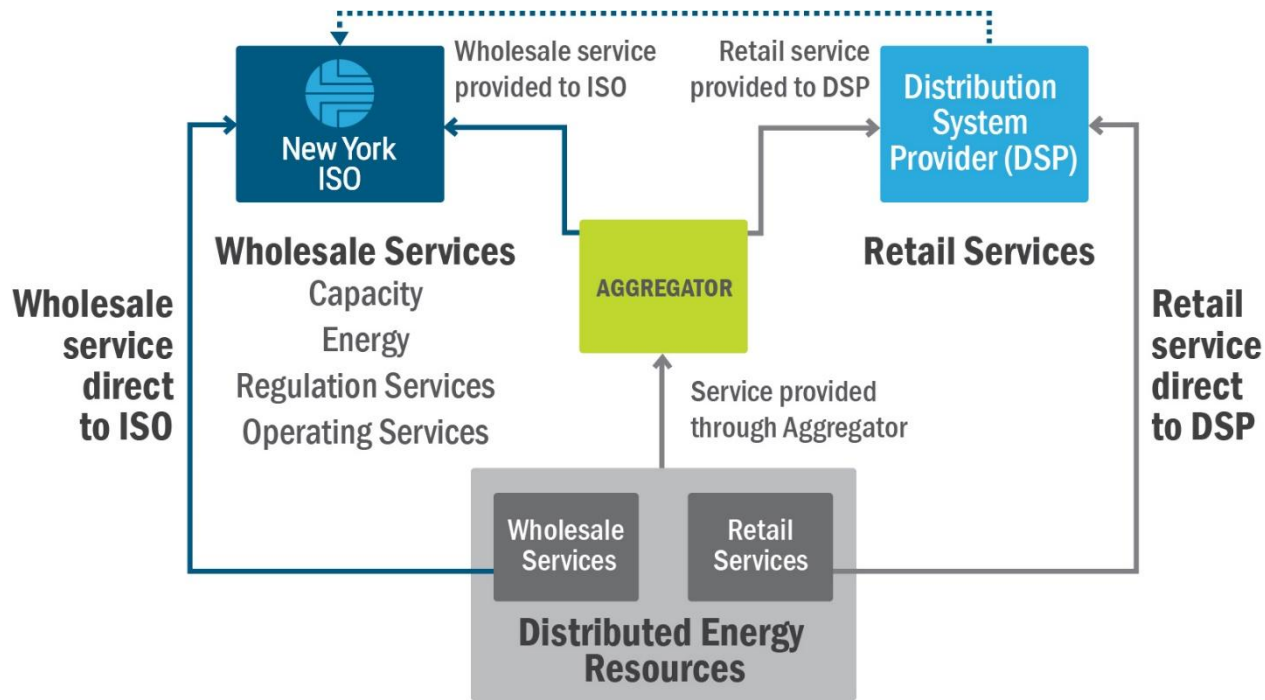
New York ISO

Wholesale service provided to ISO

Retail service provided to DSP

Distribution System Provider (DSP)

Wholesale Services
Capacity
Energy
Regulation Services
Operating Services

AGGREGATOR

Retail Services

Wholesale service direct to ISO

Service provided through Aggregator

Retail service direct to DSP

Wholesale Services

Retail Services

Distributed Energy Resources